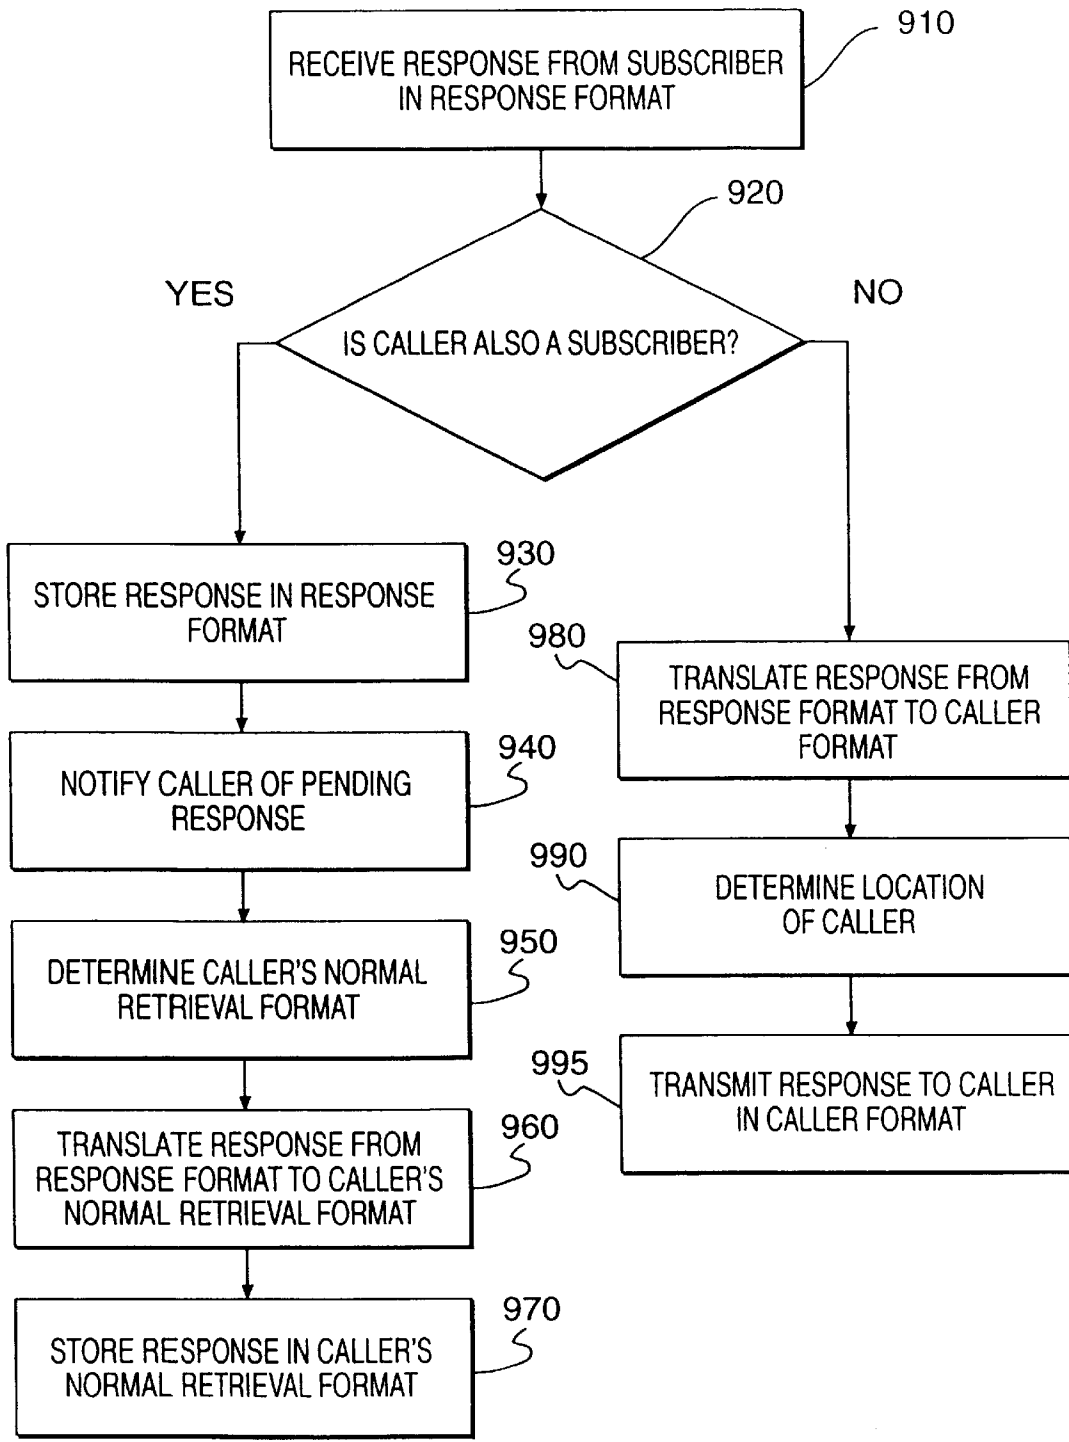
910
RECEIVE RESPONSE FROM SUBSCRIBER IN RESPONSE FORMAT

920
YES
NO
IS CALLER ALSO A SUBSCRIBER?

930
STORE RESPONSE IN RESPONSE FORMAT

940
NOTIFY CALLER OF PENDING RESPONSE

950
DETERMINE CALLER'S NORMAL RETRIEVAL FORMAT

960
TRANSLATE RESPONSE FROM RESPONSE FORMAT TO CALLER'S NORMAL RETRIEVAL FORMAT

970
STORE RESPONSE IN CALLER'S NORMAL RETRIEVAL FORMAT

980
TRANSLATE RESPONSE FROM RESPONSE FORMAT TO CALLER FORMAT

990
DETERMINE LOCATION OF CALLER

995
TRANSMIT RESPONSE TO CALLER IN CALLER FORMAT